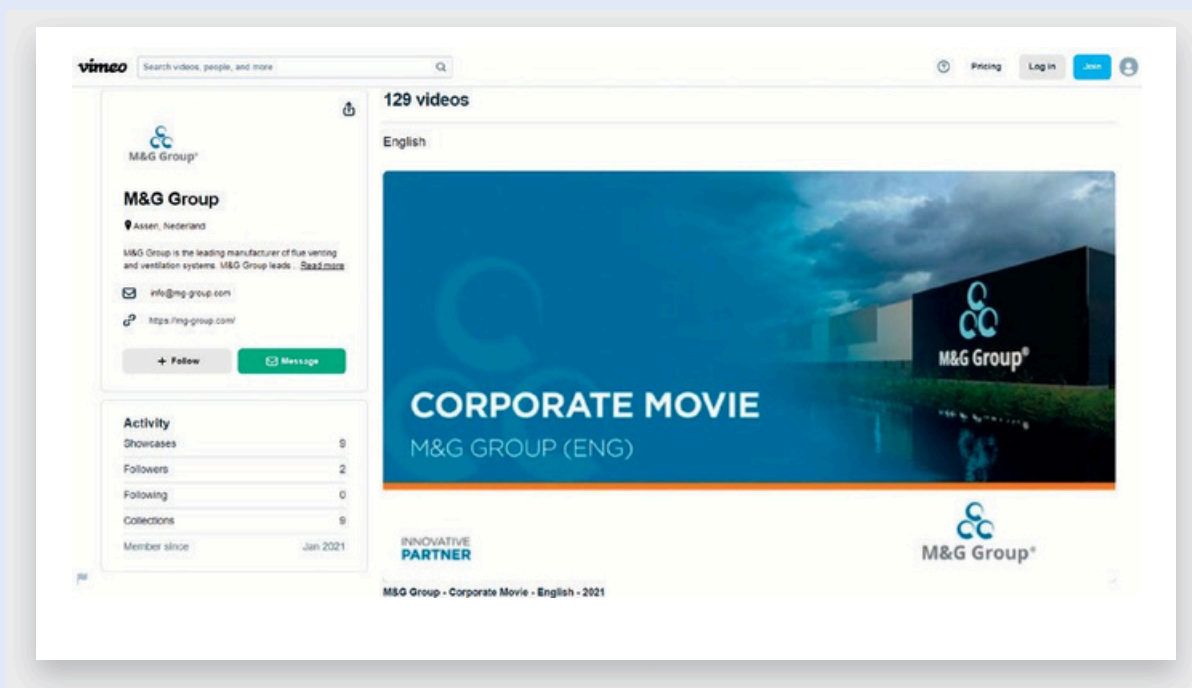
vimeo Search videos, people, and more

Pricing Log in Join

M&G Group®

M&G Group

Assen, Nederland

M&G Group is the leading manufacturer of flue venting and ventilation systems. M&G Group leads... Read more

info@mg-group.com

https://mg-group.com/

+ Follow

Message

Activity

| | |
|---|---|
| Showcases | 9 |
| Followers | 2 |
| Following | 0 |
| Collections | 9 |
| Member since | Jan 2021 |

129 videos

English

M&G Group®

CORPORATE MOVIE

M&G GROUP (ENG)

INNOVATIVE PARTNER

M&G Group®

M&G Group - Corporate Movie - English - 2021